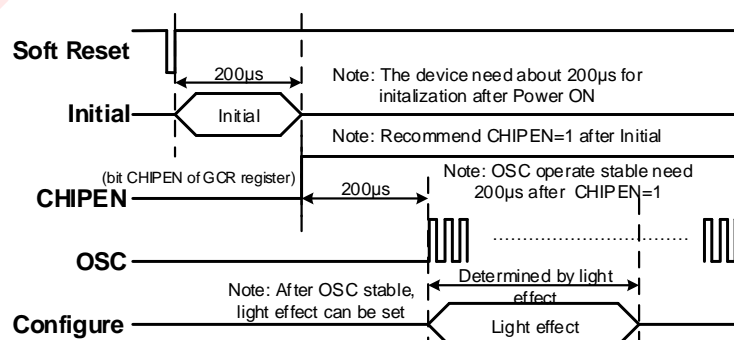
Soft Reset

200μs

Note: The device need about 200μs for initalization after Power ON

Initial

Initial

Note: Recommend CHIPEN=1 after Initial

(bit CHIPEN of GCR register)

Note: OSC operate stable need 200μs after CHIPEN=1

CHIPEN

200μs

OSC

Determined by light effect

Note: After OSC stable, light effect can be set

Configure

Light effect